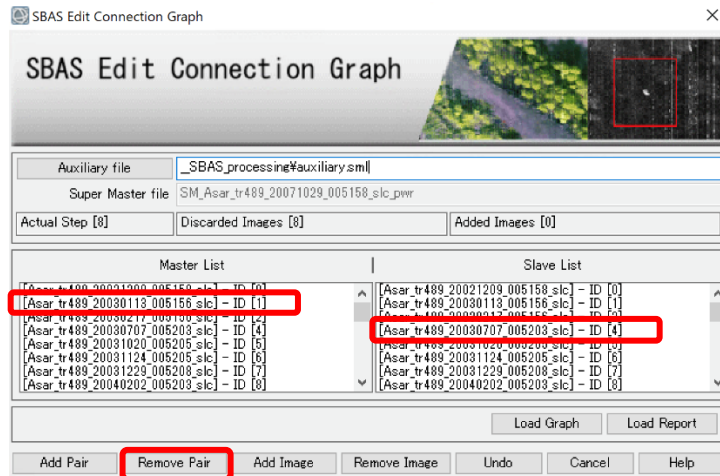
SBAS Edit Connection Graph

SBAS Edit Connection Graph

Auxiliary file _SBAS_processing¥auxiliary.sml

Super Master file SM_Asar_tr489_20071029_005158_slc_pwr

Actual Step [8]

Discarded Images [8]

Added Images [0]

Master List

[Asar_tr489_20021209_005158_slc] - ID [0]
[Asar_tr489_20030113_005156_slc] - ID [1]
[Asar_tr489_20030217_005156_slc] - ID [2]
[Asar_tr489_20030707_005203_slc] - ID [4]
[Asar_tr489_20031020_005205_slc] - ID [5]
[Asar_tr489_20031124_005205_slc] - ID [6]
[Asar_tr489_20031229_005208_slc] - ID [7]
[Asar_tr489_20040202_005203_slc] - ID [8]

Slave List

[Asar_tr489_20021209_005158_slc] - ID [0]
[Asar_tr489_20030113_005156_slc] - ID [1]
[Asar_tr489_20030217_005156_slc] - ID [2]
[Asar_tr489_20030707_005203_slc] - ID [4]
[Asar_tr489_20031020_005205_slc] - ID [5]
[Asar_tr489_20031124_005205_slc] - ID [6]
[Asar_tr489_20031229_005208_slc] - ID [7]
[Asar_tr489_20040202_005203_slc] - ID [8]

Load Graph

Load Report

Add Pair

Remove Pair

Add Image

Remove Image

Undo

Cancel

Help